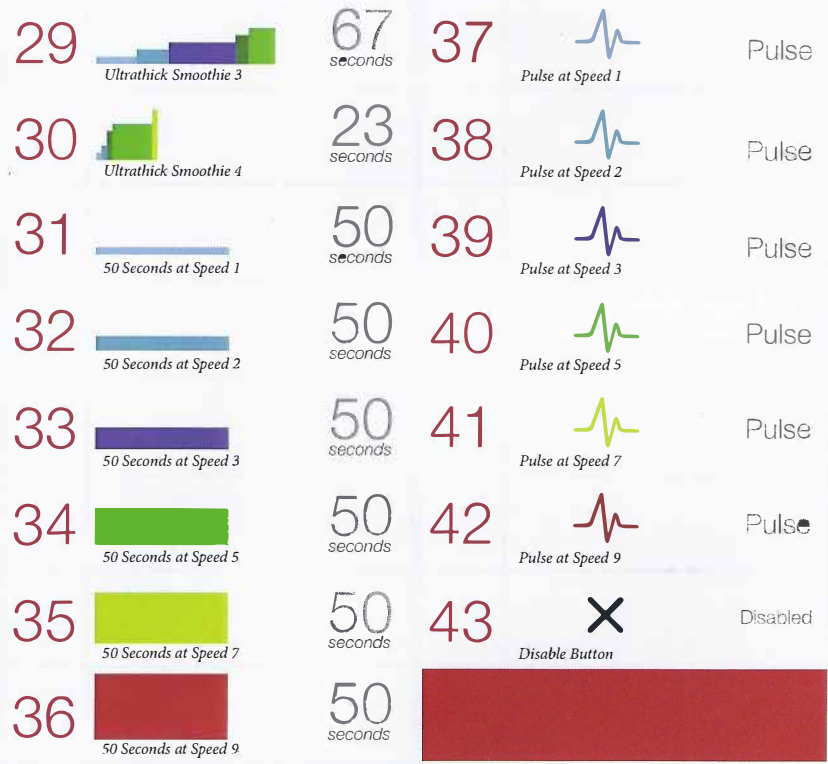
29
Ultrathick Smoothie 3
67
seconds

30
Ultrathick Smoothie 4
23
seconds

31
50 Seconds at Speed 1
50
seconds

32
50 Seconds at Speed 2
50
seconds

33
50 Seconds at Speed 3
50
seconds

34
50 Seconds at Speed 5
50
seconds

35
50 Seconds at Speed 7
50
seconds

36
50 Seconds at Speed 9
50
seconds

37
Pulse at Speed 1
Pulse

38
Pulse at Speed 2
Pulse

39
Pulse at Speed 3
Pulse

40
Pulse at Speed 5
Pulse

41
Pulse at Speed 7
Pulse

42
Pulse at Speed 9
Pulse

43
Disable Button
Disabled